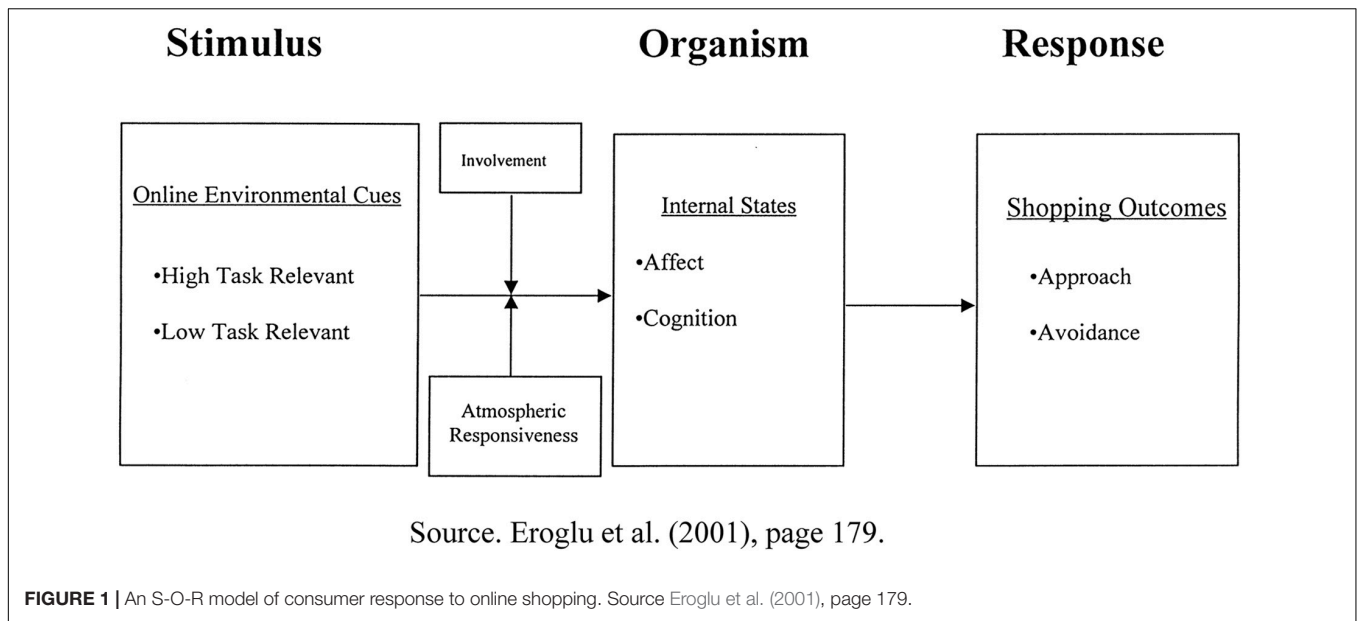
Stimulus

Organism

Response

Online Environmental Cues

•High Task Relevant

•Low Task Relevant

Involvement

Atmospheric Responsiveness

Internal States

•Affect

•Cognition

Shopping Outcomes

•Approach

•Avoidance

Source. Eroglu et al. (2001), page 179.

FIGURE 1 | An S-O-R model of consumer response to online shopping. Source Eroglu et al. (2001), page 179.